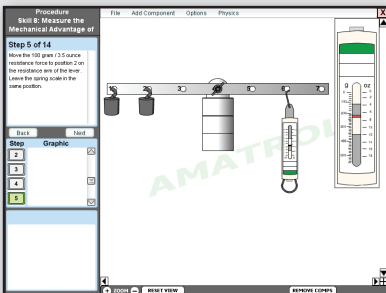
Procedure
Skill 8: Measure the Mechanical Advantage of

Step 5 of 14

Move the 100 gram / 3.5 ounce resistance force to position 2 on the resistance arm of the lever. Leave the spring scale in the same position.

Back
Next

Step
Graphic
2
3
4
5

File
Add Component
Options
Physics

1
2
3
4
5
6
7

AMATROL

g
oz

ZOOM
RESET VIEW
REMOVE COMPS